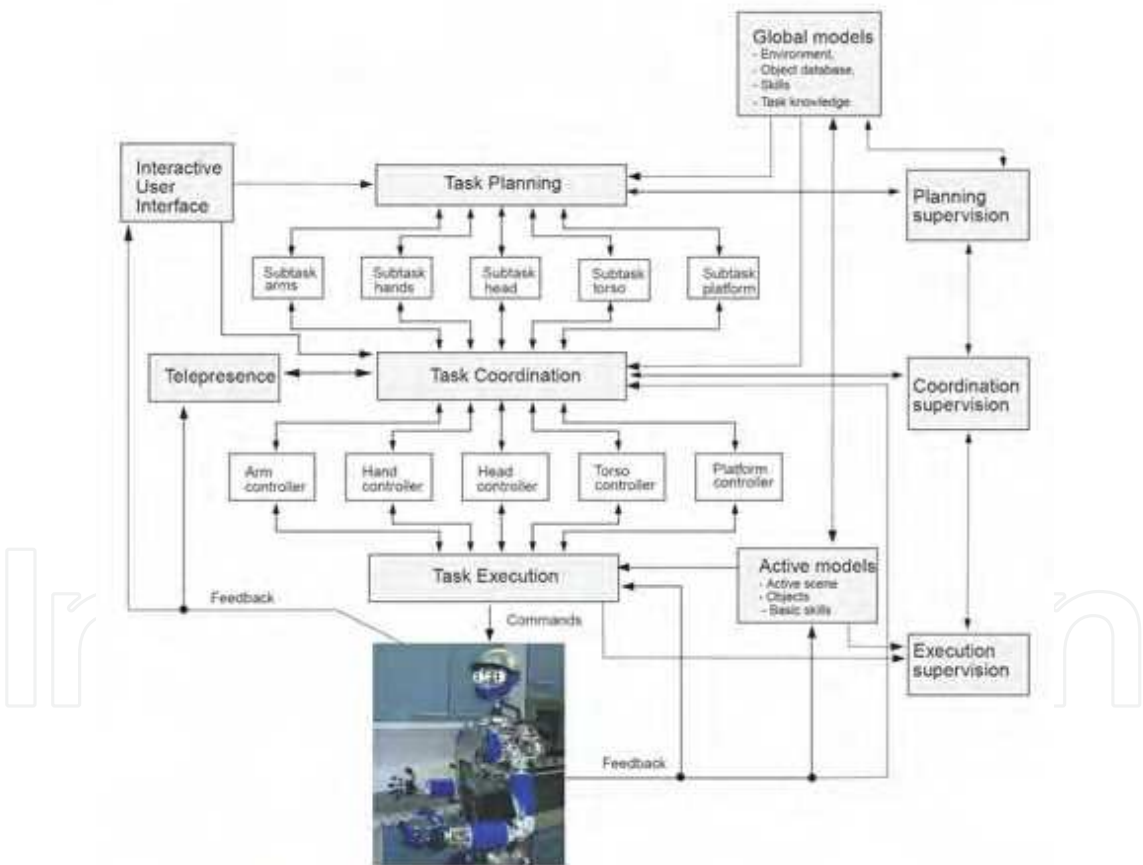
Global models
- Environment,
- Object database,
- Skills
- Task knowledge

Interactive User Interface

Task Planning

Planning supervision

Subtask arms

Subtask hands

Subtask head

Subtask torso

Subtask platform

Telepresence

Task Coordination

Coordination supervision

Arm controller

Hand controller

Head controller

Torso controller

Platform controller

Task Execution

Active models
- Active scene
- Objects
- Basic skills

Feedback

Commands

Execution supervision

Feedback